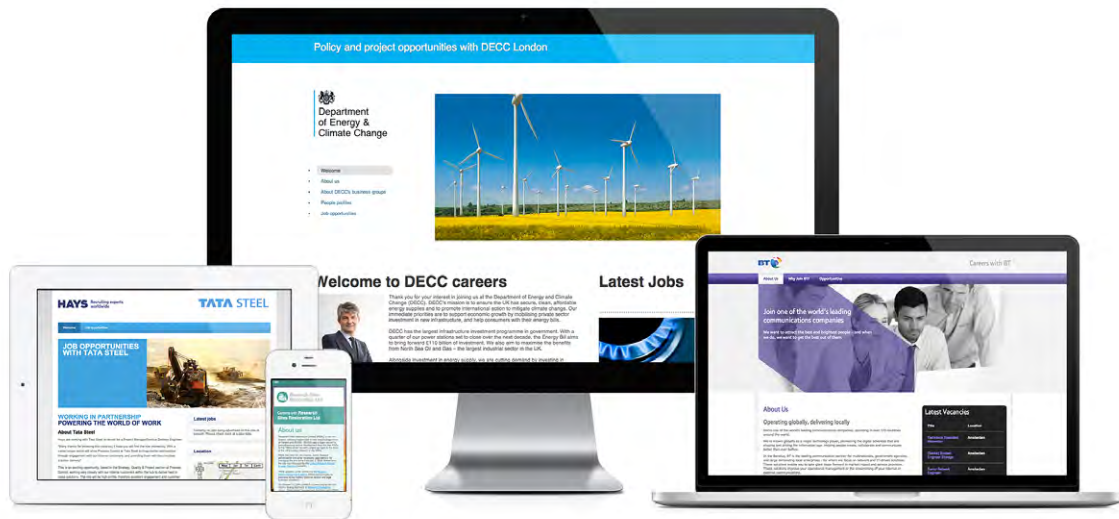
Policy and project opportunities with DECC London

Department of Energy & Climate Change

Welcome
About us
About DECC's business groups
People profiles
Job opportunities

Welcome to DECC careers

Latest Jobs

Thank you for your interest in joining us at the Department of Energy and Climate Change (DECC). DECC's mission is to ensure the UK has secure, clean, affordable energy supplies and to promote international action to mitigate climate change. Our immediate priorities are to support economic growth by mobilising private sector investment in new infrastructure, and help consumers with their energy bills.

DECC has the largest infrastructure investment programme in government. With a quarter of our power stations set to close over the next decade, the Energy Bill aims to bring forward £110 billion of investment. We also aim to maximise the benefits from North Sea Oil and Gas – the largest industrial sector in the UK.

Affordable investment in energy supply, we are cutting demand by investing in

HAYS Recruiting experts worldwide

TATA STEEL

JOB OPPORTUNITIES WITH TATA STEEL

WORKING IN PARTNERSHIP POWERING THE WORLD OF WORK

About Tata Steel

Latest jobs

Location

About us

BT

Careers with BT

About us
Why join BT?
Opportunities

Join one of the world's leading communications companies

We want to attract the best and brightest people. Let's see what we do, we want to get the best out of them.

About Us

Operating globally, delivering locally

Latest Vacancies

Title
Location
Amsterdam
Amsterdam
Amsterdam
Amsterdam